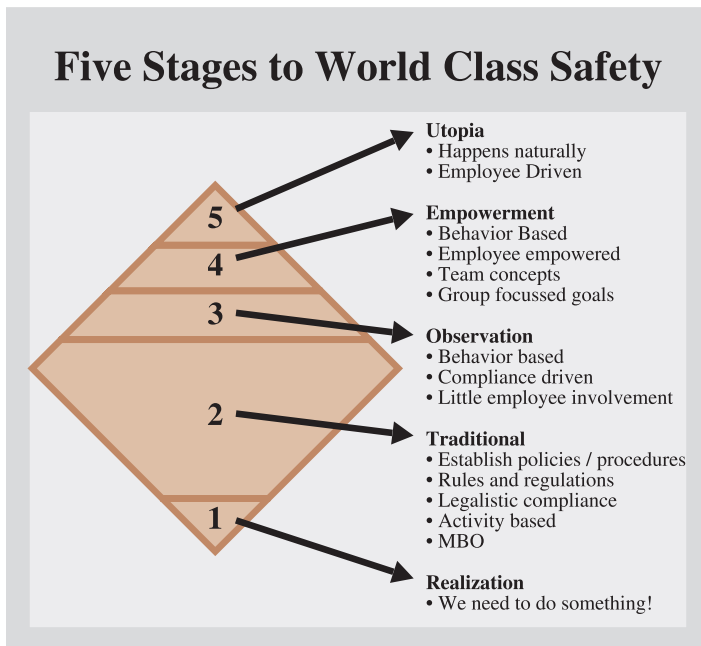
Five Stages to World Class Safety

5

4

3

2

1

Utopia
• Happens naturally
• Employee Driven

Empowerment
• Behavior Based
• Employee empowered
• Team concepts
• Group focussed goals

Observation
• Behavior based
• Compliance driven
• Little employee involvement

Traditional
• Establish policies / procedures
• Rules and regulations
• Legalistic compliance
• Activity based
• MBO

Realization
• We need to do something!